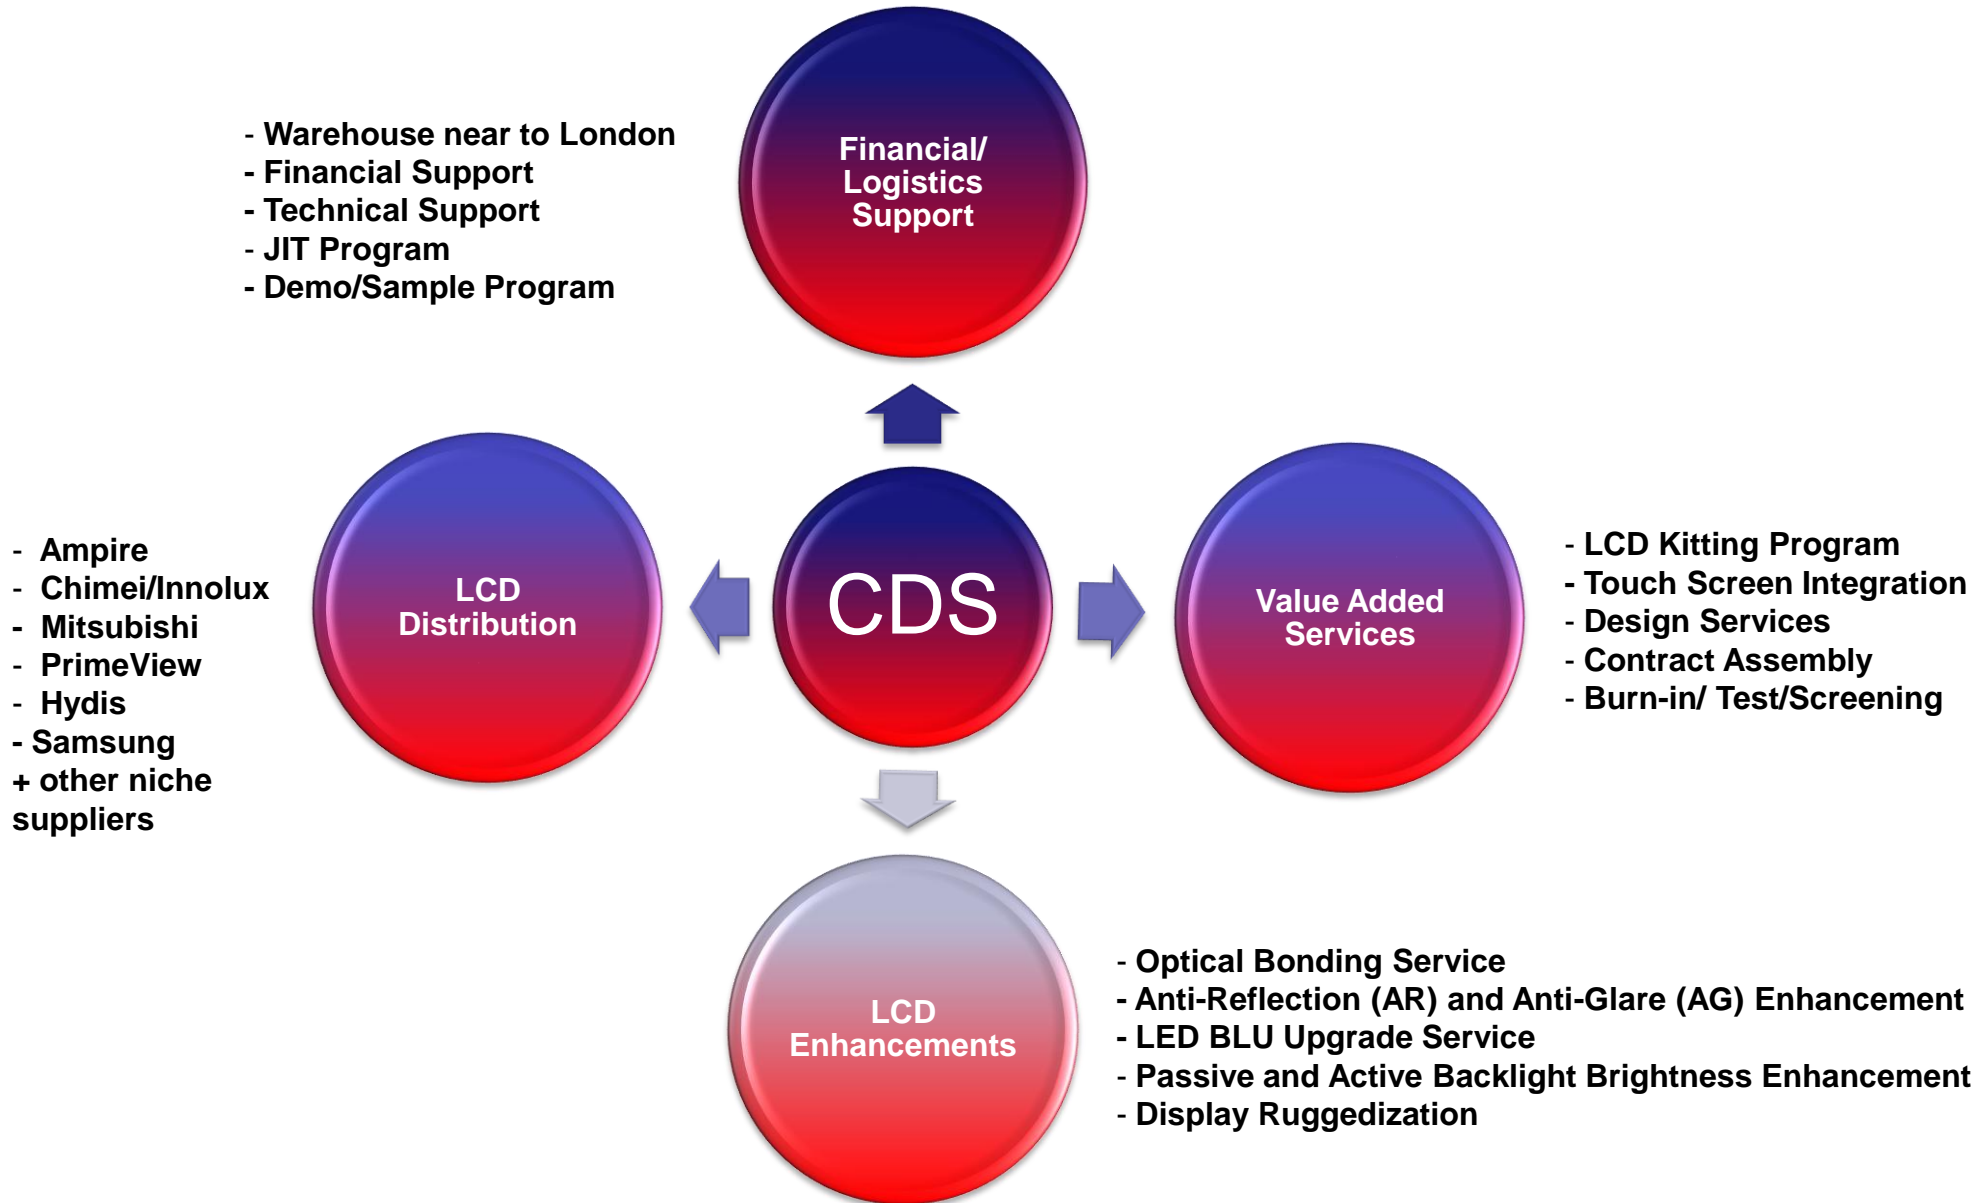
- Warehouse near to London
- Financial Support
- Technical Support
- JIT Program
- Demo/Sample Program

Financial/ Logistics Support

- Ampire
- Chimei/Innolux
- Mitsubishi
- PrimeView
- Hydis
- Samsung
+ other niche suppliers

LCD Distribution

CDS

Value Added Services

- LCD Kitting Program
- Touch Screen Integration
- Design Services
- Contract Assembly
- Burn-in/ Test/Screening

LCD Enhancements

- Optical Bonding Service
- Anti-Reflection (AR) and Anti-Glare (AG) Enhancement
- LED BLU Upgrade Service
- Passive and Active Backlight Brightness Enhancement
- Display Ruggedization